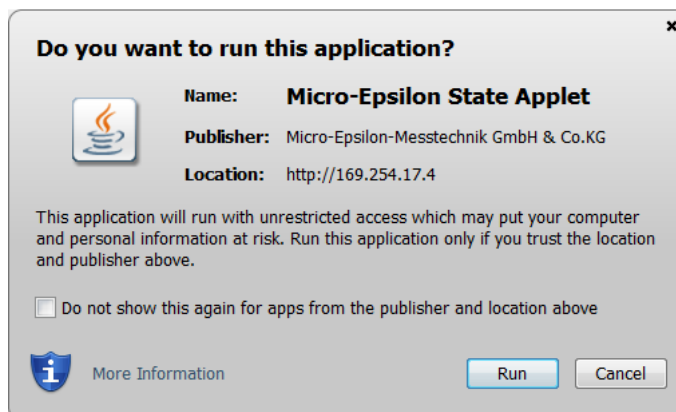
Do you want to run this application?

Name: Micro-Epsilon State Applet

Publisher: Micro-Epsilon-Messtechnik GmbH & Co.KG

Location: http://169.254.17.4

This application will run with unrestricted access which may put your computer and personal information at risk. Run this application only if you trust the location and publisher above.

Do not show this again for apps from the publisher and location above

More Information

Run

Cancel